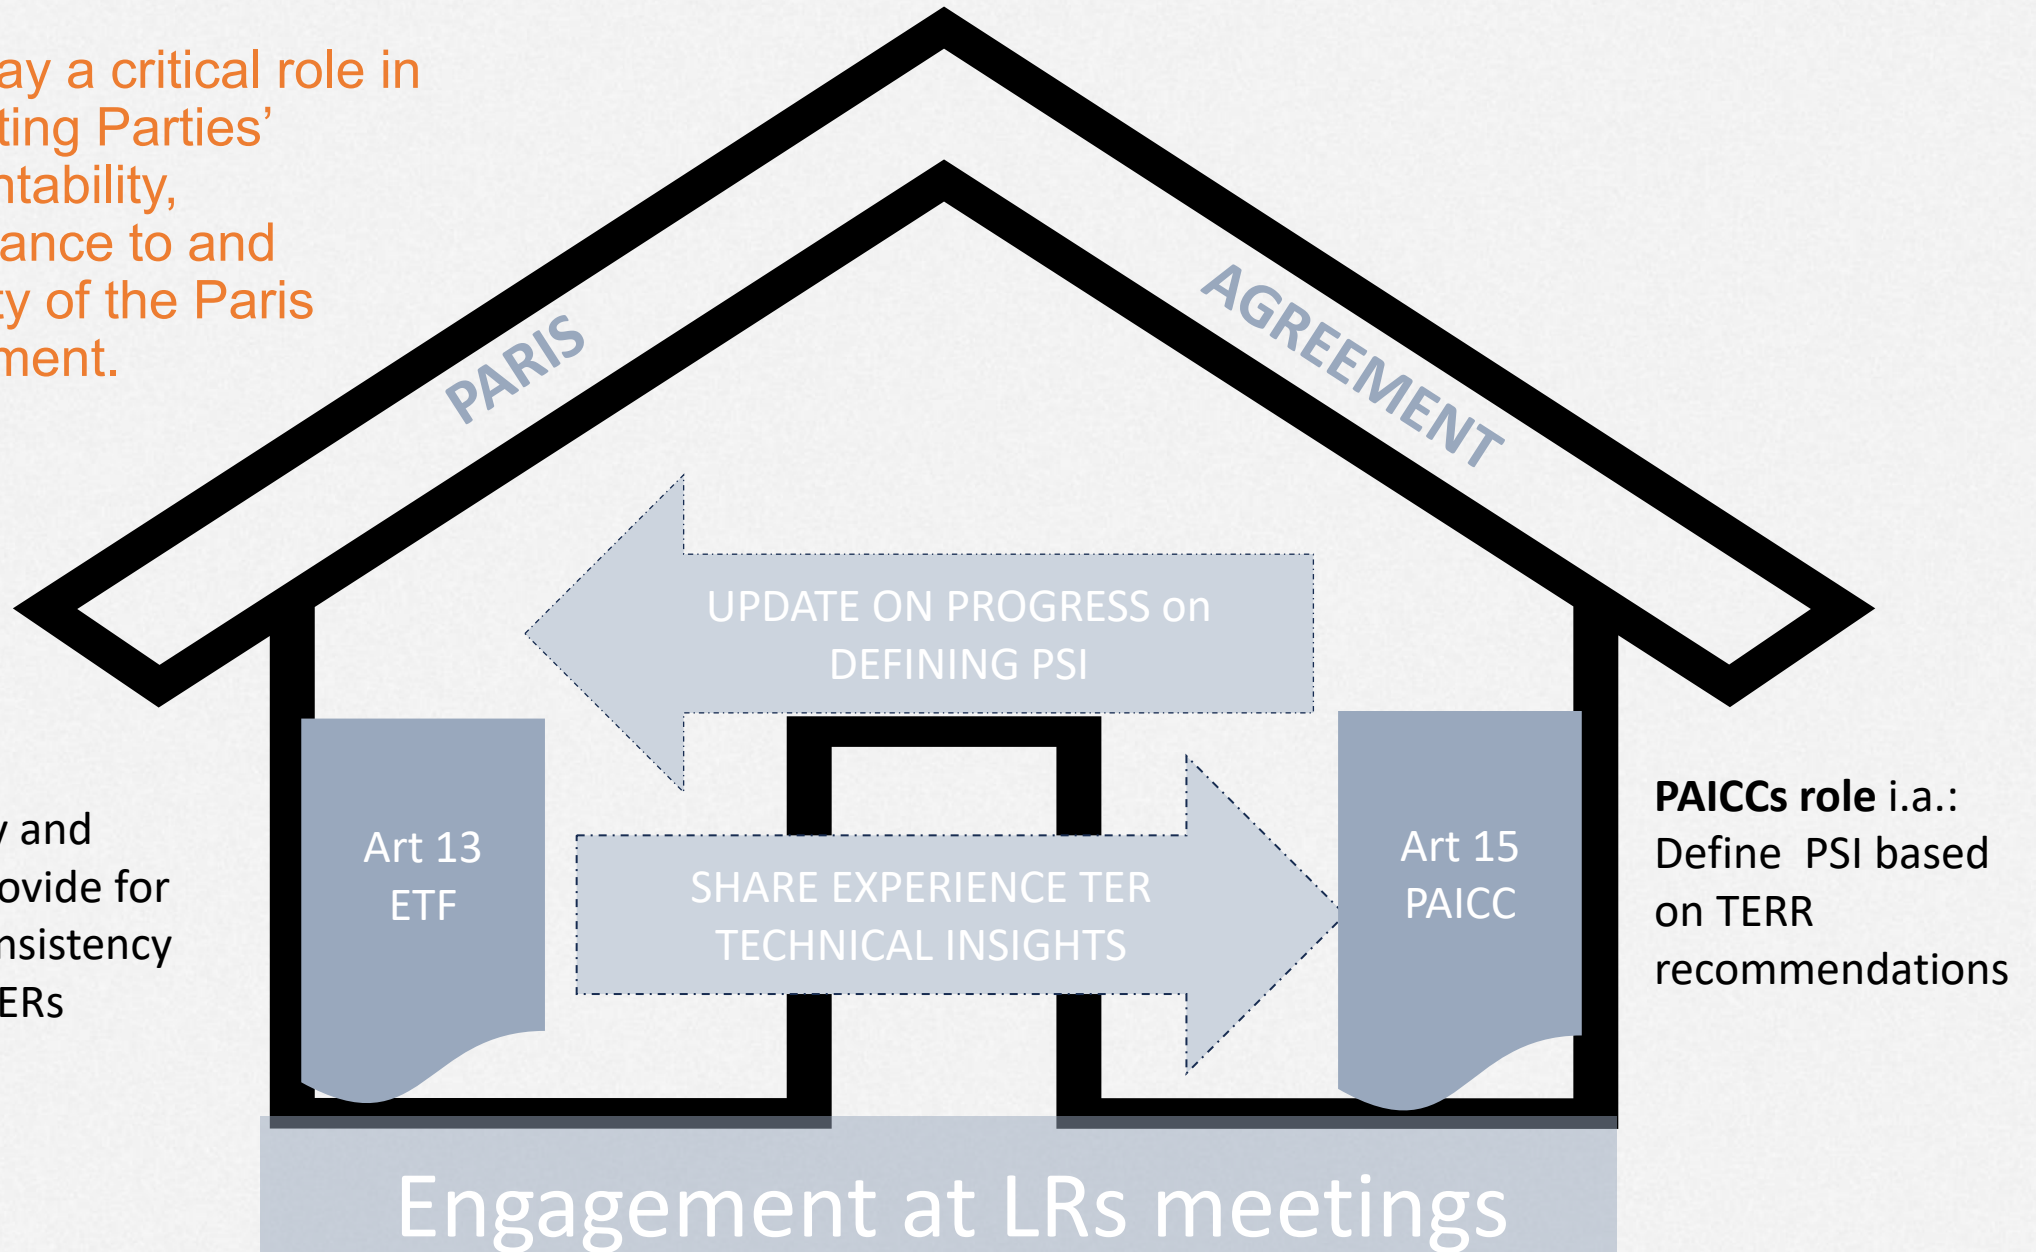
ay a critical role in
ting Parties'
ntability,
ance to and
ty of the Paris
ment.

PARIS AGREEMENT

UPDATE ON PROGRESS on DEFINING PSI

y and
ovide for
nsistency
ERs

Art 13
ETF

SHARE EXPERIENCE TER TECHNICAL INSIGHTS

Art 15
PAICC

**PAICCs role** i.a.: Define PSI based on TERR recommendations

Engagement at LRs meetings